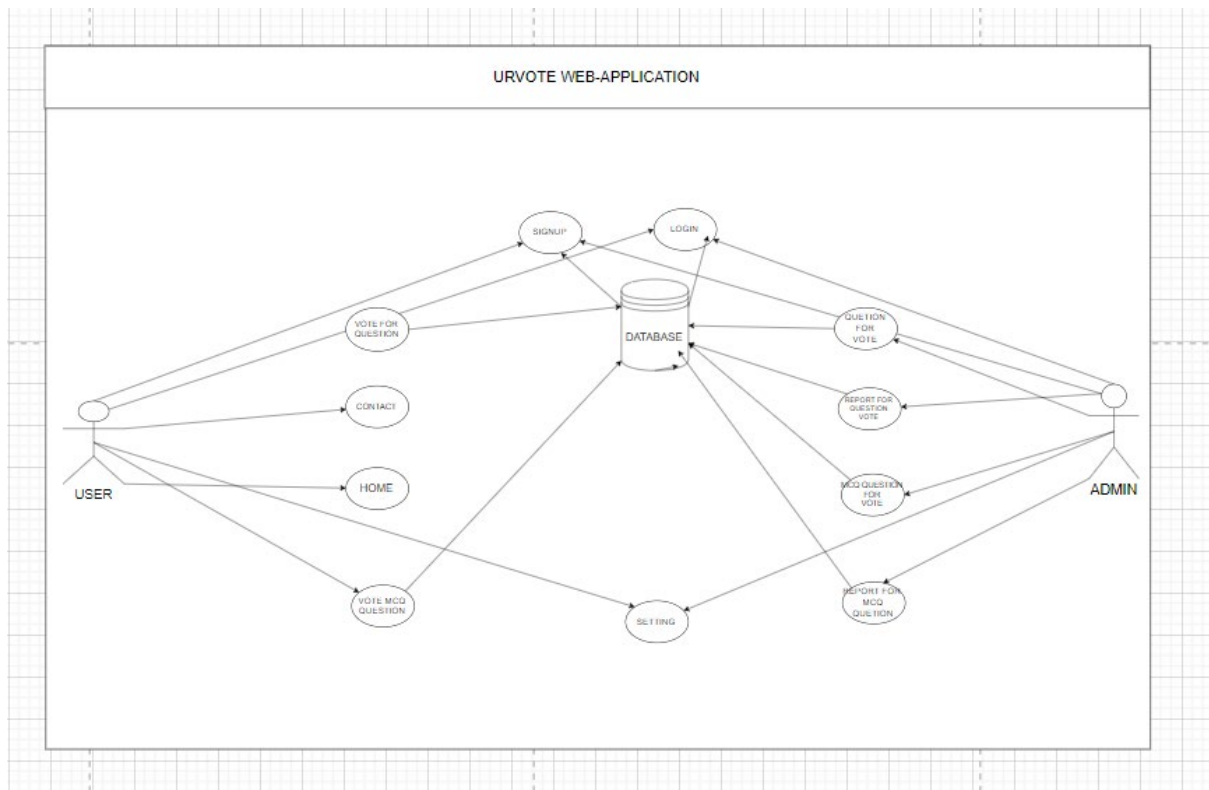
URVOTE WEB-APPLICATION

SIGNUP

LOGIN

VOTE FOR QUESTION

DATABASE

QUETION FOR VOTE

CONTACT

REPORT FOR QUESTION VOTE

USER

HOME

MCQ QUESTION FOR VOTE

ADMIN

VOTE MCQ QUESTION

SETTING

REPORT FOR MCQ QUETION